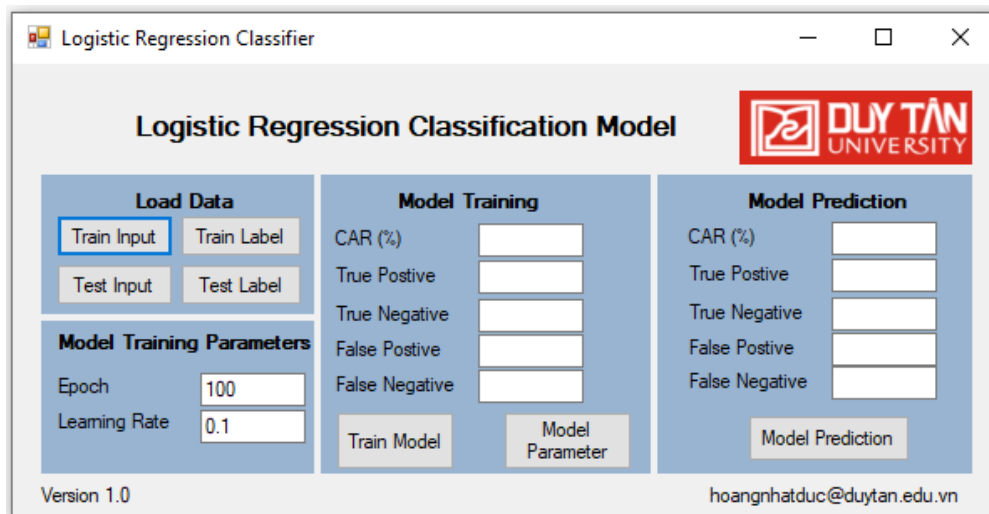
Logistic Regression Classifier

Logistic Regression Classification Model

DUY TÂN UNIVERSITY

Load Data

Train Input
Train Label
Test Input
Test Label

Model Training Parameters

Epoch 100
Learning Rate 0.1

Model Training

CAR (%)
True Postive
True Negative
False Postive
False Negative

Train Model
Model Parameter

Model Prediction

CAR (%)
True Postive
True Negative
False Postive
False Negative

Model Prediction

Version 1.0

hoangnhatduc@duytan.edu.vn